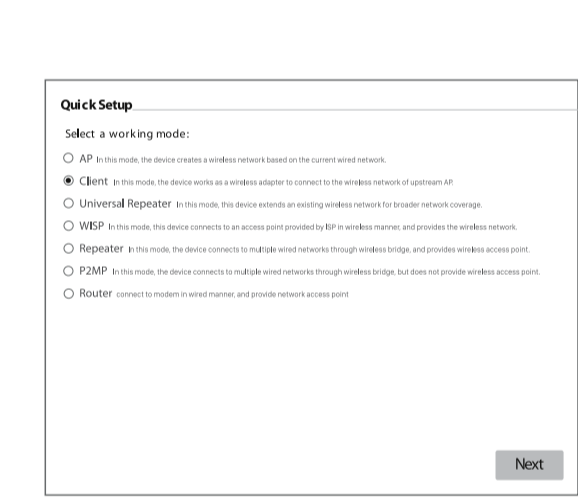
Quick Setup

Select a working mode:

AP In this mode, the device creates a wireless network based on the current wired network.

Client In this mode, the device works as a wireless adapter to connect to the wireless network of upstream AP.

Universal Repeater In this mode, this device extends an existing wireless network for broader network coverage.

WISP In this mode, this device connects to an access point provided by ISP in wireless manner, and provides the wireless network.

Repeater In this mode, the device connects to multiple wired networks through wireless bridge, and provides wireless access point.

P2MP In this mode, the device connects to multiple wired networks through wireless bridge, but does not provide wireless access point.

Router connect to modem in wired manner, and provide network access point

Next